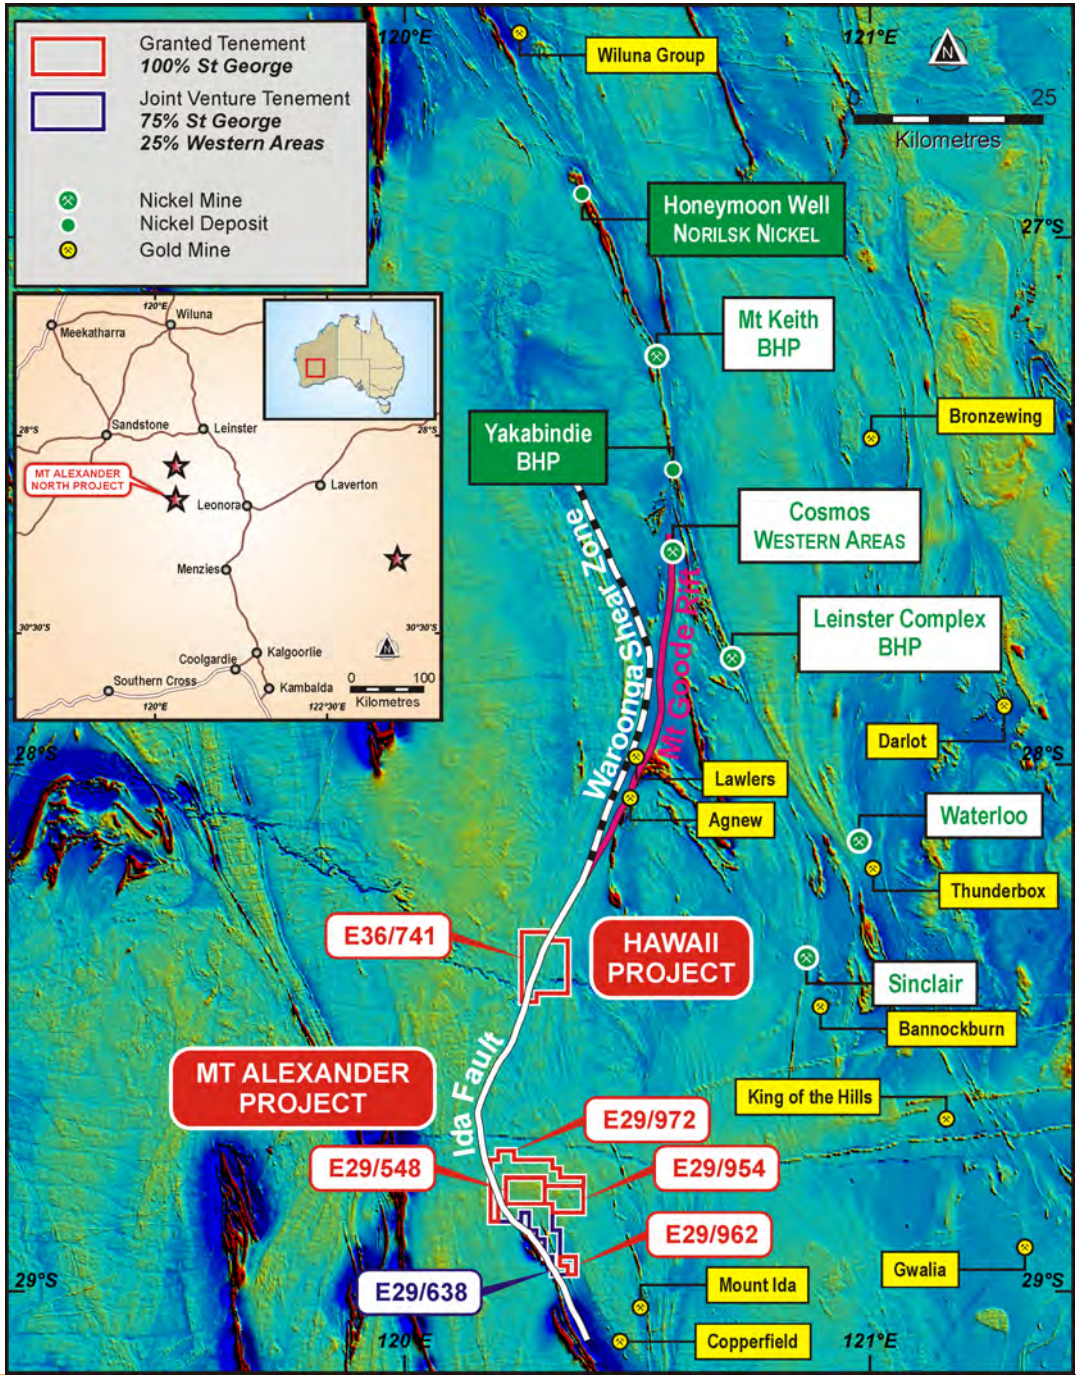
Granted Tenement
100% St George

Joint Venture Tenement
75% St George
25% Western Areas

Nickel Mine
Nickel Deposit
Gold Mine

120°E
Wiluna
Meekatharra
28°S
Sandstone
Leinster
28°S
MT ALEXANDER NORTH PROJECT
Leonora
Laverton
Menzies
30°30'S
30°30'S
Coolgardie
Kalgoorlie
Southern Cross
Kambalda
120°E
122°30'E
0 100
Kilometres

120°E
Wiluna Group
121°E
N
0 25
Kilometres
Honeymoon Well
NORILSK NICKEL
27°S
Mt Keith
BHP
Bronzewing
Yakabindie
BHP
Cosmos
WESTERN AREAS
Waroonga Shear Zone
Mt Goode Rift
Leinster Complex
BHP
Darlot
28°S
28°S
Lawlers
Agnew
Waterloo
Thunderbox
E36/741
HAWAII PROJECT
Sinclair
Bannockburn
MT ALEXANDER PROJECT
Ida Fault
King of the Hills
E29/972
E29/548
E29/954
E29/962
29°S
E29/638
Mount Ida
Gwalia
29°S
120°E
Copperfield
121°E